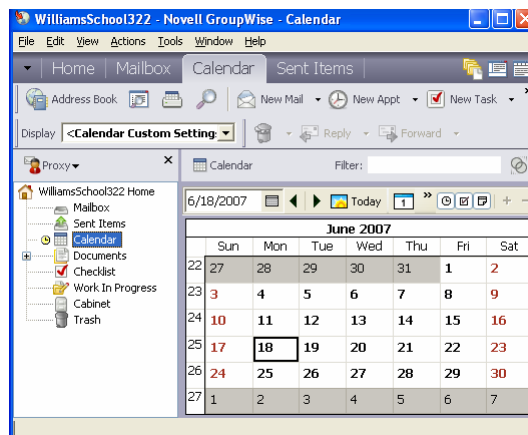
WilliamsSchool322 - Novell GroupWise - Calendar

File Edit View Actions Tools Window Help

Home | Mailbox | Calendar | Sent Items

Address Book | New Mail | New Appt | New Task

Display <Calendar Custom Setting | Reply | Forward

Proxy

WilliamsSchool322 Home
Mailbox
Sent Items
Calendar
Documents
Checklist
Work In Progress
Cabinet
Trash

Calendar Filter:

6/18/2007 Today 1

June 2007

| | Sun | Mon | Tue | Wed | Thu | Fri | Sat |
|---|---|---|---|---|---|---|---|
| 22 | 27 | 28 | 29 | 30 | 31 | 1 | 2 |
| 23 | 3 | 4 | 5 | 6 | 7 | 8 | 9 |
| 24 | 10 | 11 | 12 | 13 | 14 | 15 | 16 |
| 25 | 17 | 18 | 19 | 20 | 21 | 22 | 23 |
| 26 | 24 | 25 | 26 | 27 | 28 | 29 | 30 |
| 27 | 1 | 2 | 3 | 4 | 5 | 6 | 7 |